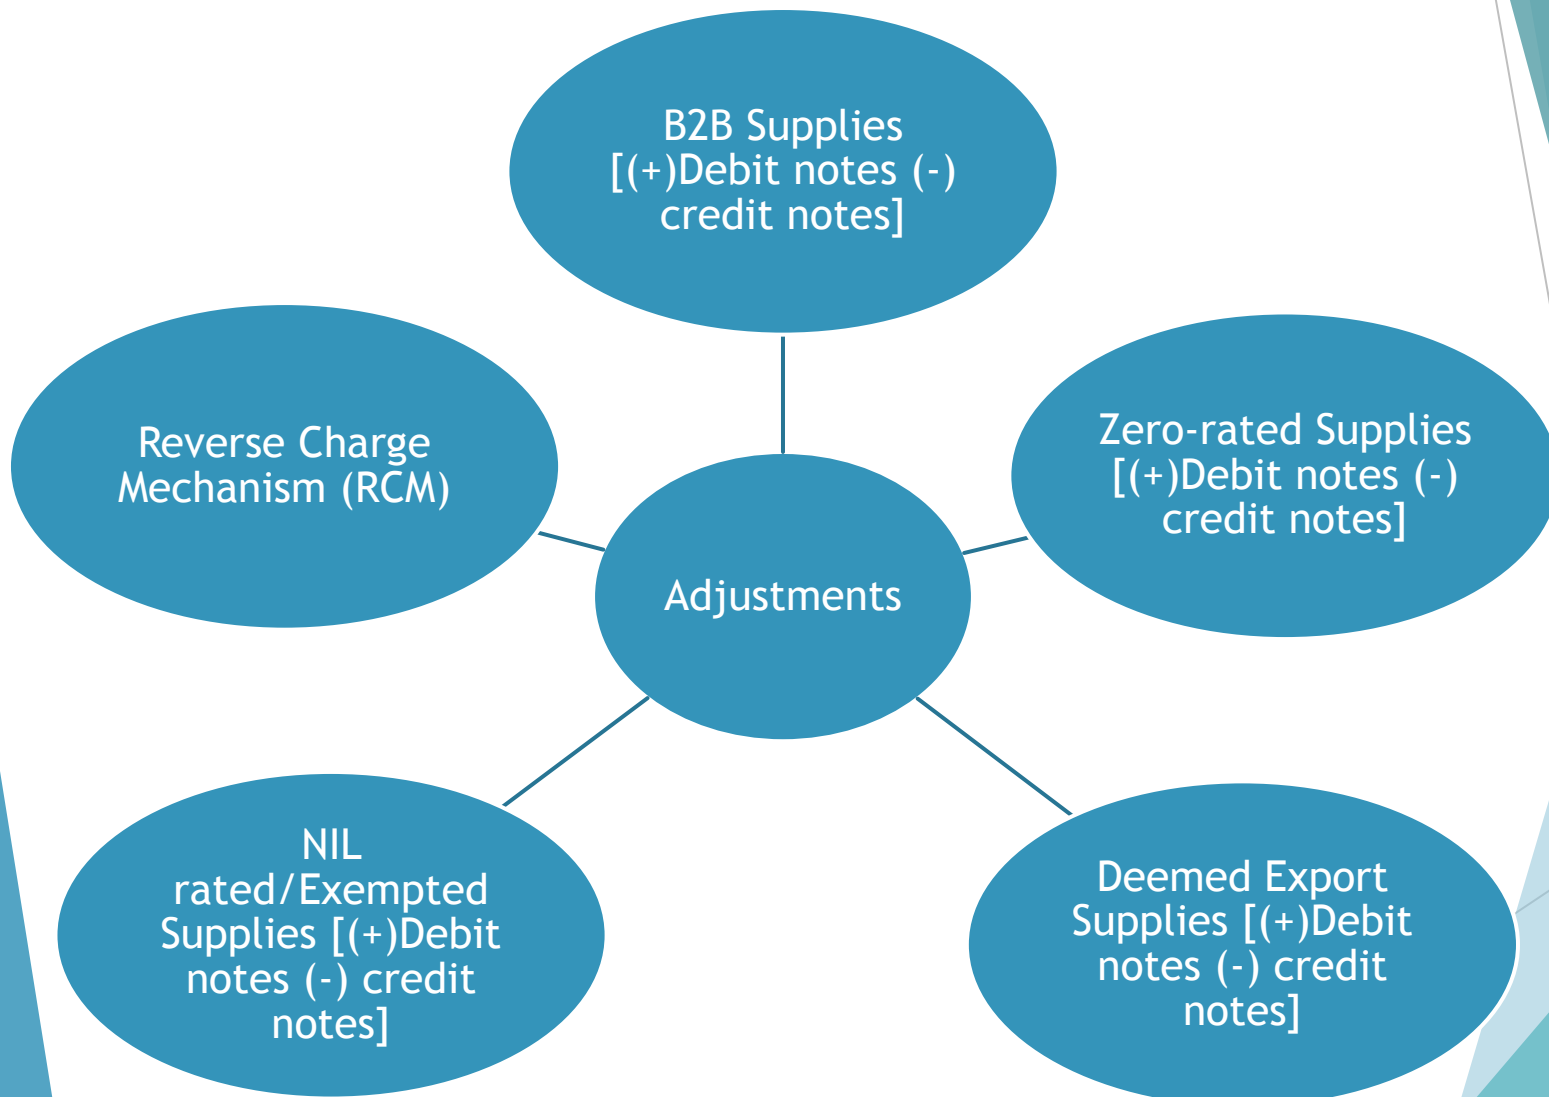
B2B Supplies [(+)Debit notes (-) credit notes]

Reverse Charge Mechanism (RCM)

Zero-rated Supplies [(+)Debit notes (-) credit notes]

Adjustments

NIL rated/Exempted Supplies [(+)Debit notes (-) credit notes]

Deemed Export Supplies [(+)Debit notes (-) credit notes]